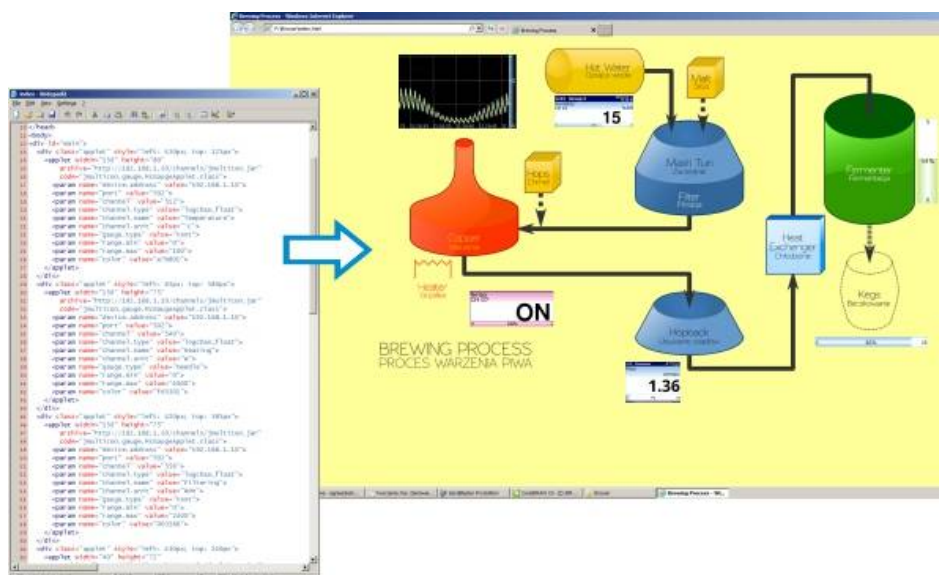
Brewing Process - Windows Internet Explorer

Brewing Process

Hot Water
Gorąca woda

Malt
Słód

15

Mash Tun
Zacieranie

Filter
Filtracja

Hops
Chmiel

Copper
Warzenie

Heater
Grzałka

ON

Heat Exchanger
Chłodzenie

Fermenter
Fermentacja

Kegs
Beczkowanie

Hopback
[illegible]

1.36

BREWING PROCESS
PROCES WARZENIA PIWA

index - Notepad2

File Edit View Settings ?

</head>
<body>
<div id="main">
<div class="applet" style="left: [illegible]px; top: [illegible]px">
<applet width="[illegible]" height="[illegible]"
archive="http://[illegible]/channels/jmultitool.jar"
code="jmultitool.gauge.HistogramApplet.class">
<param name="device.address" value="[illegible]">
<param name="port" value="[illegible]">
<param name="channel" value="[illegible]">
<param name="channel.type" value="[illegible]">
<param name="channel.name" value="Temperature">
<param name="channel.unit" value="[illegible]">
<param name="gauge.type" value="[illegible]">
<param name="range.min" value="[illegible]">
<param name="range.max" value="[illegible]">
<param name="color" value="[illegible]">
</applet>
</div>
<div class="applet" style="left: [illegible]px; top: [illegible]px">
<applet width="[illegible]" height="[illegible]"
archive="http://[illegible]/channels/jmultitool.jar"
code="jmultitool.gauge.HistogramApplet.class">
<param name="device.address" value="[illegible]">
<param name="port" value="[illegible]">
<param name="channel" value="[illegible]">
<param name="channel.type" value="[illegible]">
<param name="channel.name" value="Heating">
<param name="channel.unit" value="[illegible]">
<param name="gauge.type" value="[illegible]">
<param name="range.min" value="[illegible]">
<param name="range.max" value="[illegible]">
<param name="color" value="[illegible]">
</applet>
</div>
<div class="applet" style="left: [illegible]px; top: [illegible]px">
<applet width="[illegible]" height="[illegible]"
archive="http://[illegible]/channels/jmultitool.jar"
code="jmultitool.gauge.HistogramApplet.class">
<param name="device.address" value="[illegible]">
<param name="port" value="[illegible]">
<param name="channel" value="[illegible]">
<param name="channel.type" value="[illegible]">
<param name="channel.name" value="Filtering">
<param name="channel.unit" value="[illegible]">
<param name="gauge.type" value="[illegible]">
<param name="range.min" value="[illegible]">
<param name="range.max" value="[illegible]">
<param name="color" value="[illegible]">
</applet>
</div>
<div class="applet" style="left: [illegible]px; top: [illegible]px">
<applet width="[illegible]" height="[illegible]">